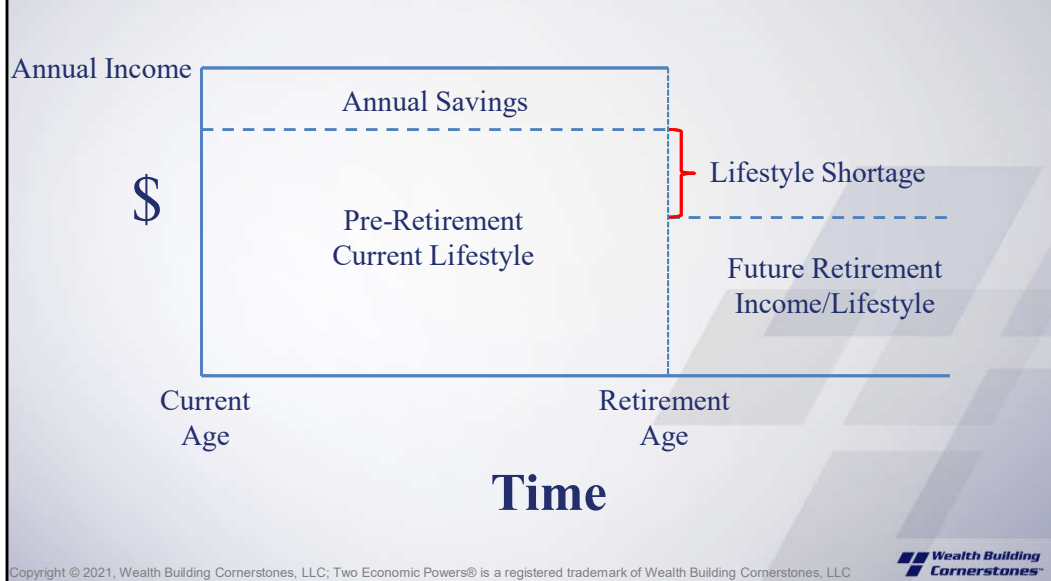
Annual Income

Annual Savings

$

Pre-Retirement Current Lifestyle

Lifestyle Shortage

Future Retirement Income/Lifestyle

Current Age

Retirement Age

Time

Copyright © 2021, Wealth Building Cornerstones, LLC; Two Economic Powers® is a registered trademark of Wealth Building Cornerstones, LLC

Wealth Building Cornerstones